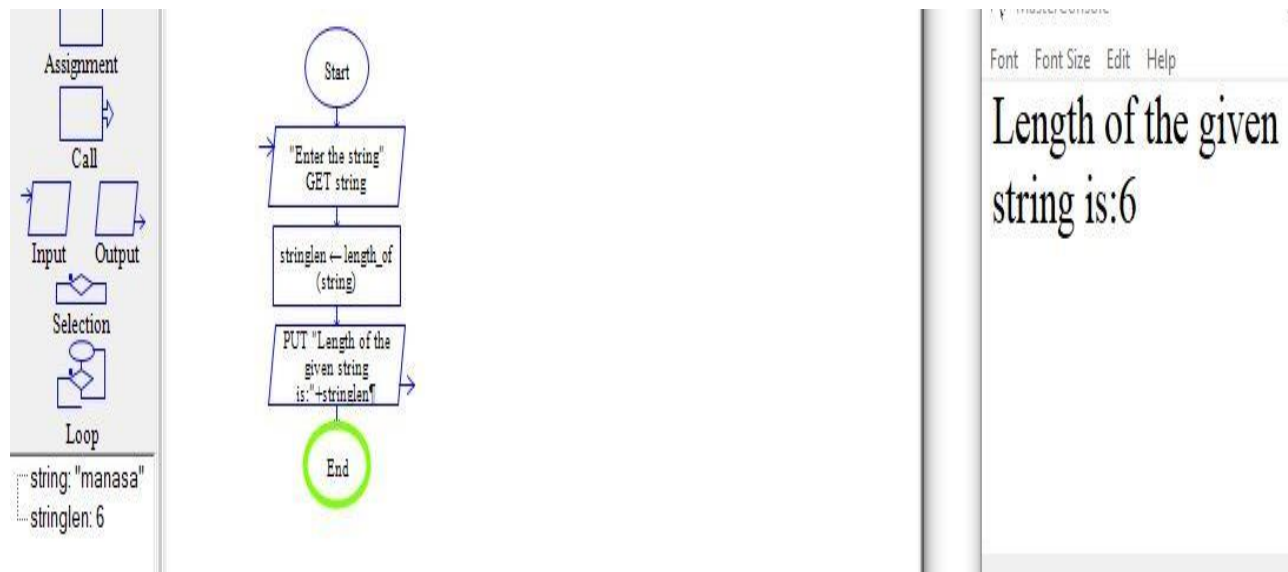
Assignment

Call

Input Output

Selection

Loop

string: "manasa"
stringlen: 6

Start

"Enter the string"
GET string

stringlen ← length_of (string)

PUT "Length of the given string is:"+stringlen¶

End

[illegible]

Font Font Size Edit Help

Length of the given string is:6